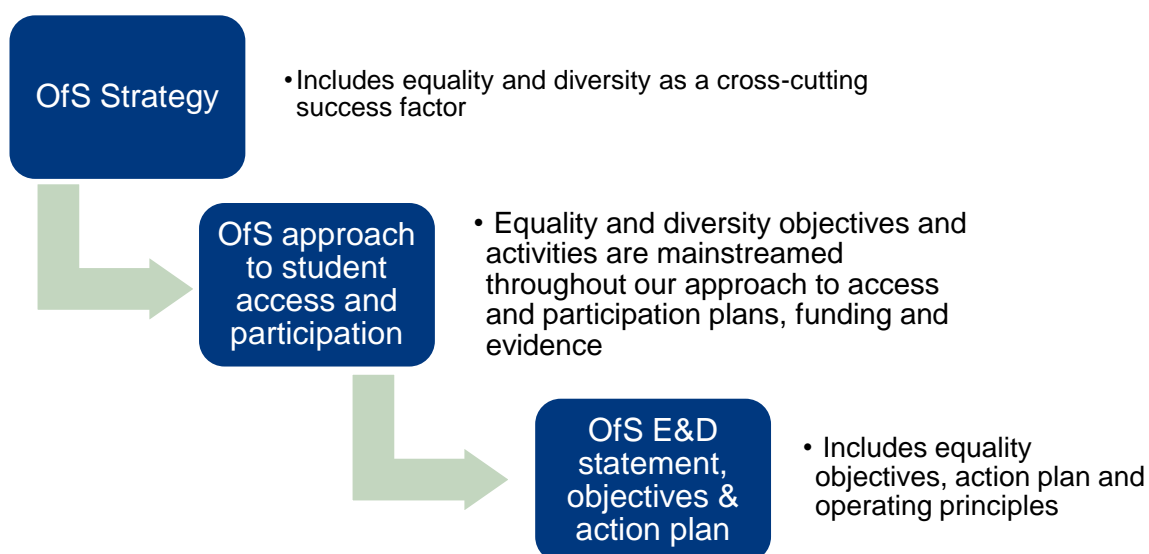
OfS Strategy

• Includes equality and diversity as a cross-cutting success factor

OfS approach to student access and participation

• Equality and diversity objectives and activities are mainstreamed throughout our approach to access and participation plans, funding and evidence

OfS E&D statement, objectives & action plan

• Includes equality objectives, action plan and operating principles